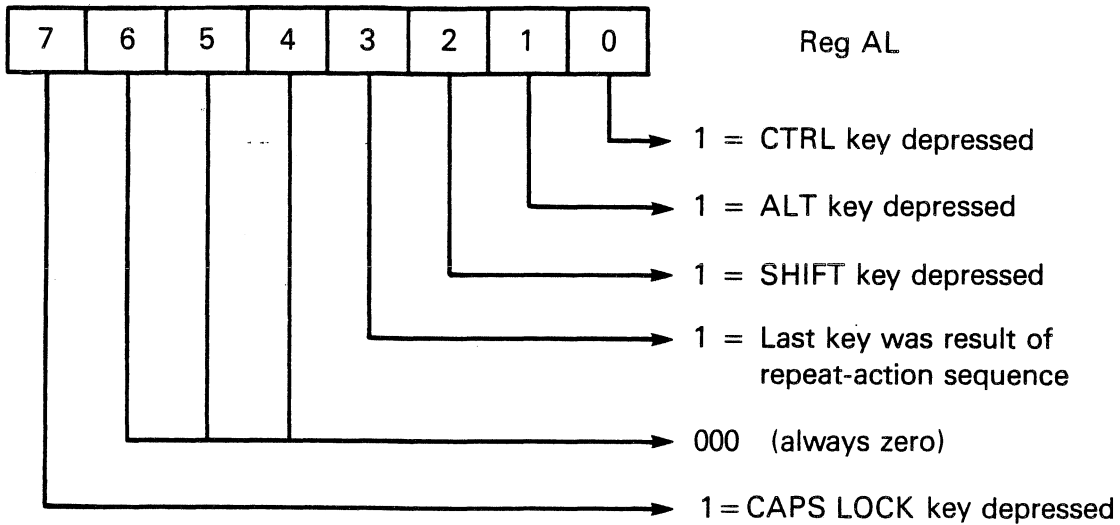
| 7 | 6 | 5 | 4 | 3 | 2 | 1 | 0 |
|---|---|---|---|---|---|---|---|

Reg AL

1 = CTRL key depressed

1 = ALT key depressed

1 = SHIFT key depressed

1 = Last key was result of repeat-action sequence

000 (always zero)

1 = CAPS LOCK key depressed